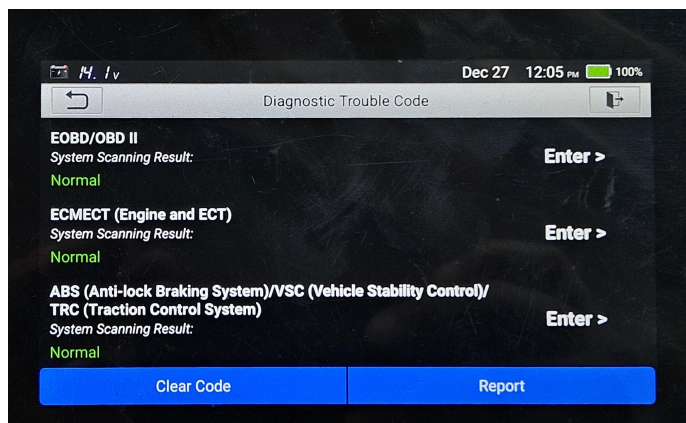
14.1v Dec 27 12:05 PM 100%

Diagnostic Trouble Code

EOBD/OBD II
System Scanning Result:
Normal
Enter >

ECMECT (Engine and ECT)
System Scanning Result:
Normal
Enter >

ABS (Anti-lock Braking System)/VSC (Vehicle Stability Control)/TRC (Traction Control System)
System Scanning Result:
Normal
Enter >

Clear Code
Report